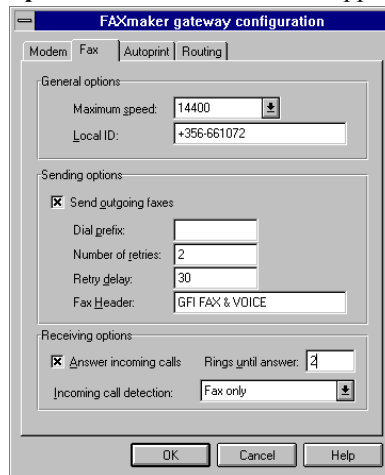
FAXmaker gateway configuration

Modem | Fax | Autoprint | Routing

General options

Maximum speed: 14400

Local ID: +356-661072

Sending options

☒ Send outgoing faxes

Dial prefix:

Number of retries: 2

Retry delay: 30

Fax Header: GFI FAX & VOICE

Receiving options

☒ Answer incoming calls

Rings until answer: 2

Incoming call detection: Fax only

OK | Cancel | Help